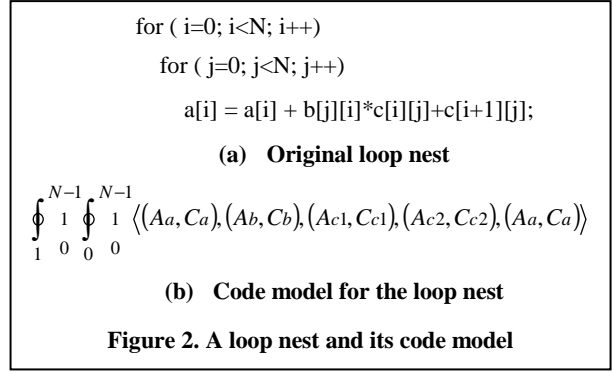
for ( i=0; i<N; i++)

for ( j=0; j<N; j++)

a[i] = a[i] + b[j][i]*c[i][j]+c[i+1][j];

**(a) Original loop nest**

$\oint_{1}^{N-1} {}_{0}^{1} \oint_{0}^{N-1} {}_{0}^{1} \langle (Aa, Ca), (Ab, Cb), (Ac1, Cc1), (Ac2, Cc2), (Aa, Ca) \rangle$

**(b) Code model for the loop nest**

**Figure 2. A loop nest and its code model**